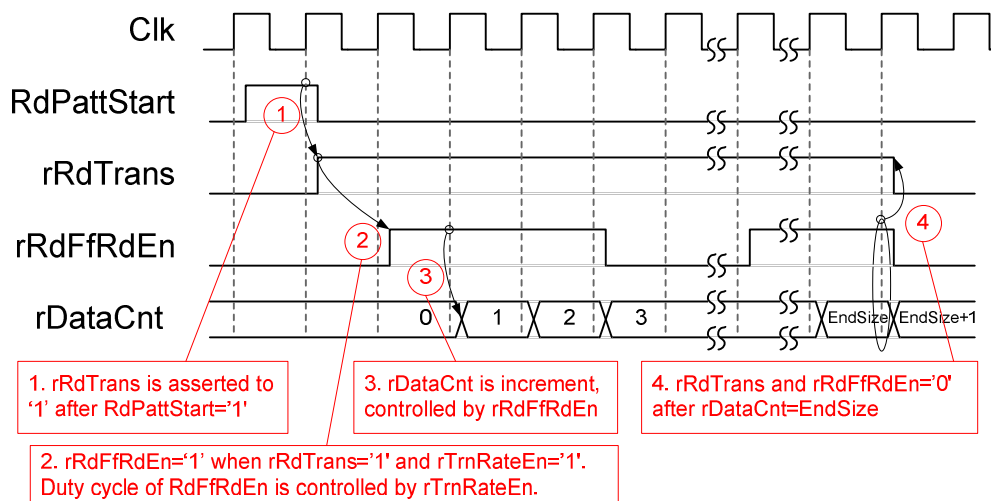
Clk

RdPattStart

rRdTrans

rRdFfRdEn

rDataCnt

1

2

3

4

0

1

2

3

EndSize

EndSize+1

1. rRdTrans is asserted to ‘1’ after RdPattStart=‘1’

3. rDataCnt is increment, controlled by rRdFfRdEn

4. rRdTrans and rRdFfRdEn=‘0’ after rDataCnt=EndSize

2. rRdFfRdEn=‘1’ when rRdTrans=‘1’ and rTrnRateEn=‘1’. Duty cycle of RdFfRdEn is controlled by rTrnRateEn.